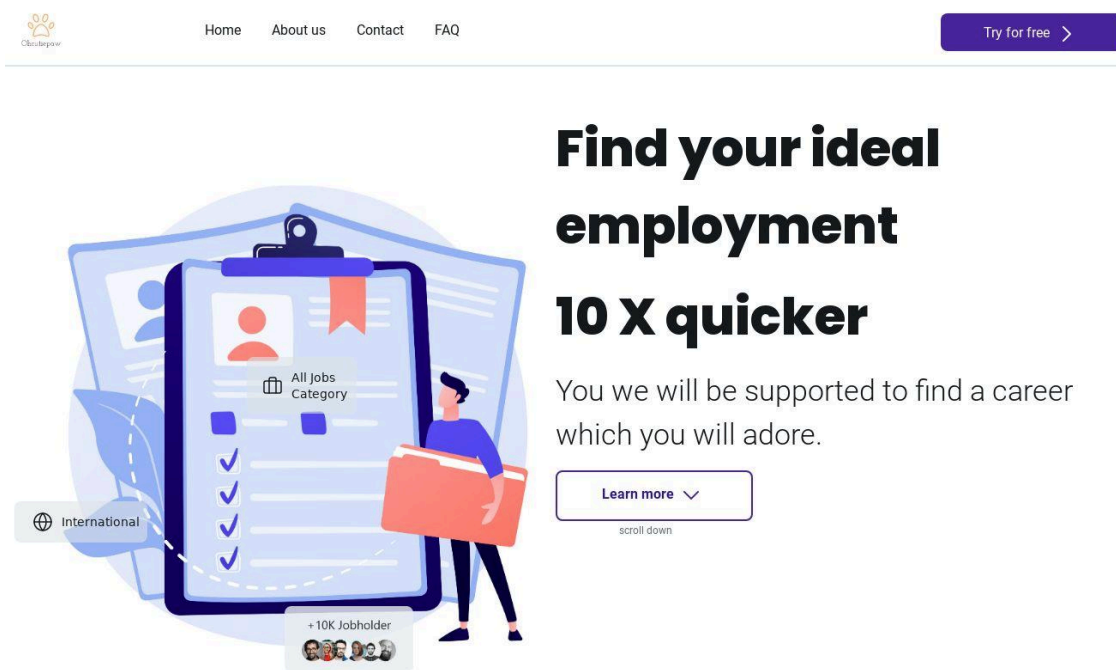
Obrutepaw

Home About us Contact FAQ

Try for free

Find your ideal employment

10 X quicker

You we will be supported to find a career which you will adore.

Learn more

scroll down

All Jobs Category

International

+10K Jobholder